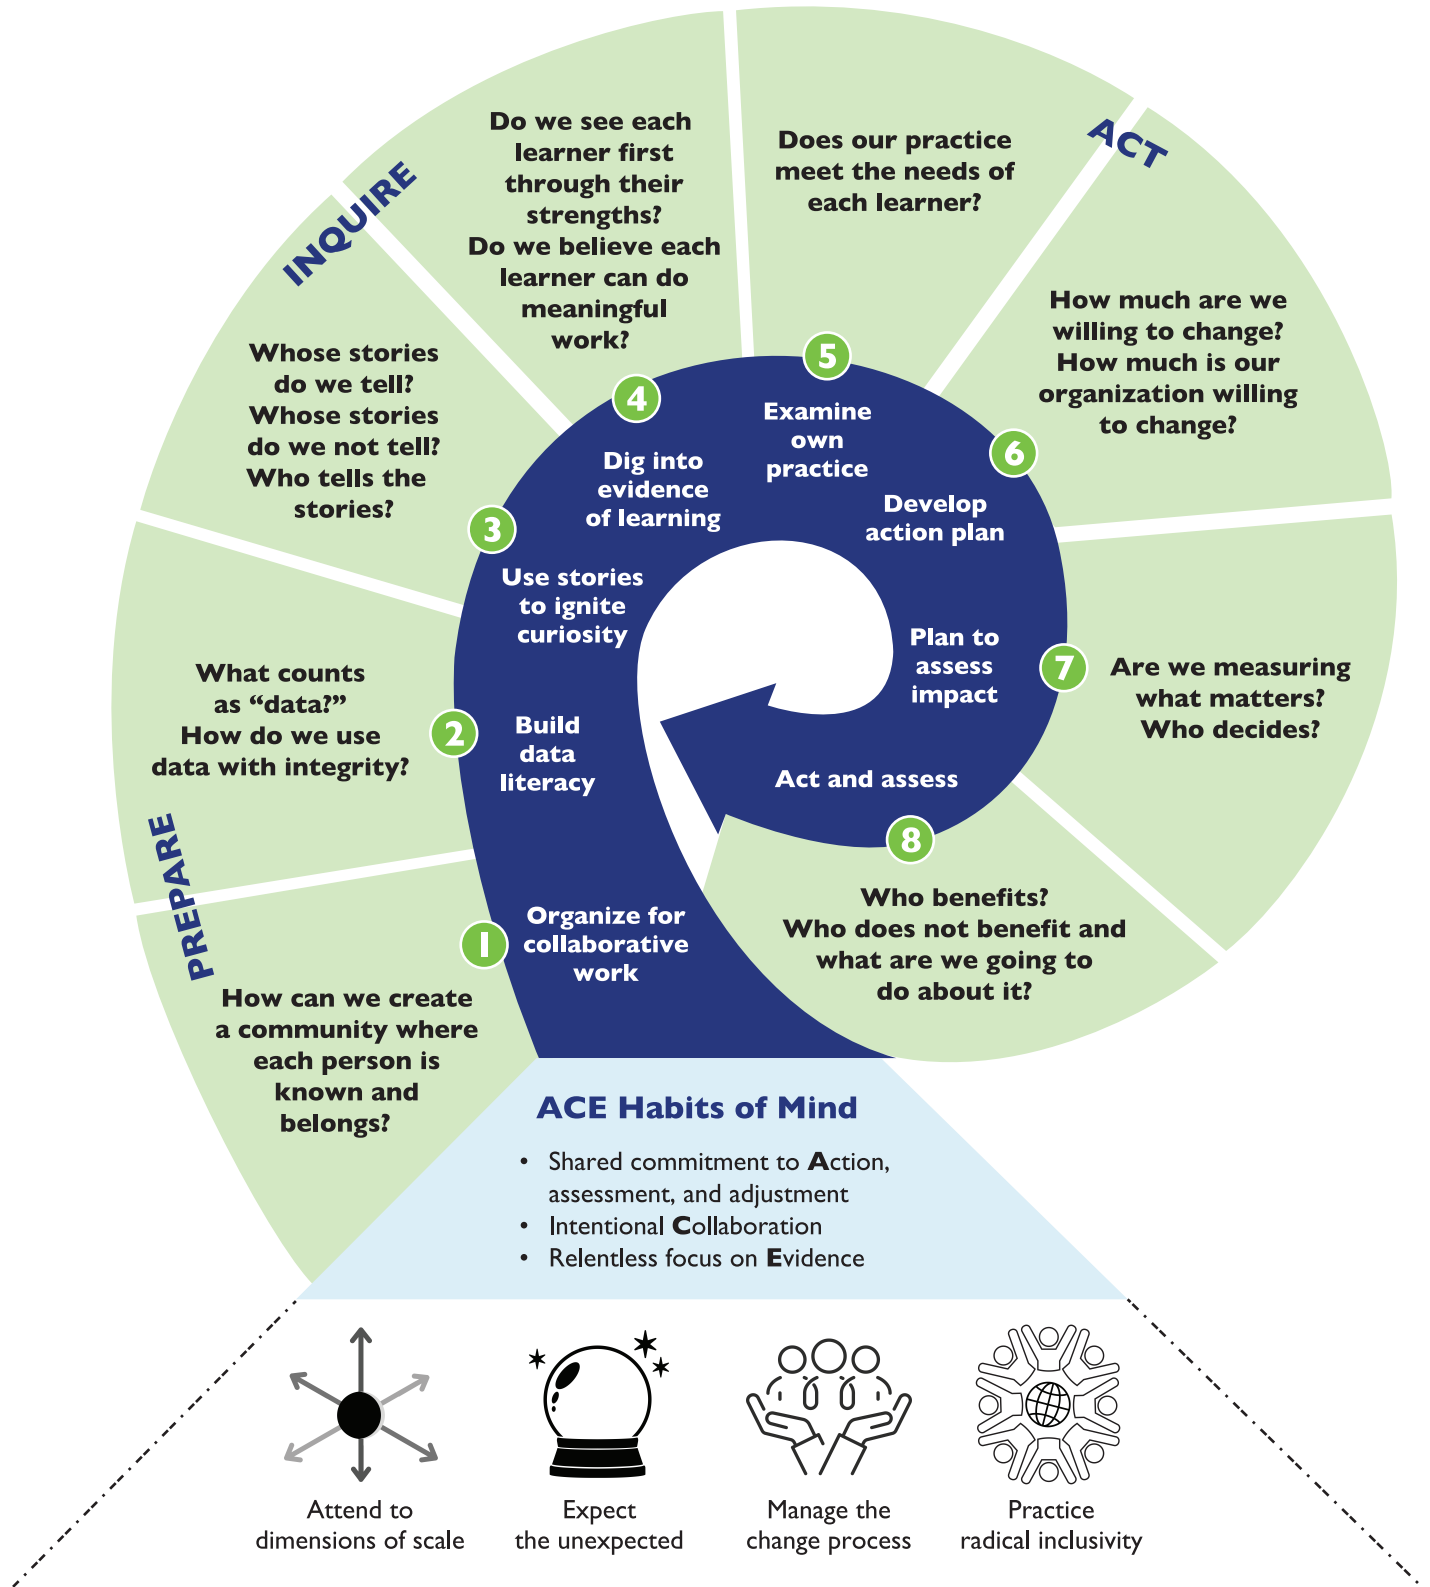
INQUIRE

ACT

PREPARE

Do we see each learner first through their strengths? Do we believe each learner can do meaningful work?

Does our practice meet the needs of each learner?

How much are we willing to change? How much is our organization willing to change?

Whose stories do we tell? Whose stories do we not tell? Who tells the stories?

What counts as "data?" How do we use data with integrity?

Are we measuring what matters? Who decides?

Who benefits? Who does not benefit and what are we going to do about it?

How can we create a community where each person is known and belongs?

1 Organize for collaborative work

2 Build data literacy

3 Use stories to ignite curiosity

4 Dig into evidence of learning

5 Examine own practice

6 Develop action plan

7 Plan to assess impact

8 Act and assess

ACE Habits of Mind

• Shared commitment to Action, assessment, and adjustment
• Intentional Collaboration
• Relentless focus on Evidence

Attend to dimensions of scale

Expect the unexpected

Manage the change process

Practice radical inclusivity